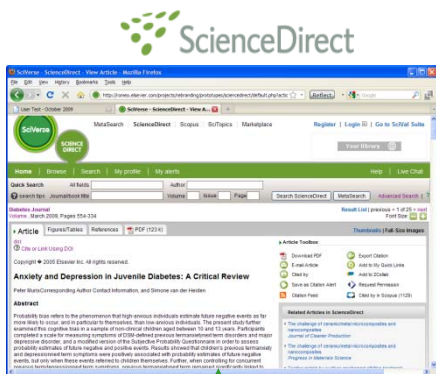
ScienceDirect

SciVerse - ScienceDirect - View Article - Mozilla Firefox

File Edit View History Bookmarks Tools Help

http://sinews.elsevier.com/projects/rebranding/prototypes/sciencedirect/default.php?article

Google

User Test - October 2009

SciVerse - ScienceDirect - View A...

SciVerse

SCIENCE DIRECT

MetaSearch | ScienceDirect | Scopus | SciTopics | Marketplace

Register | Login | Go to SciVal Suite

Your library

Home | Browse | Search | My profile | My alerts

Help | Live Chat

Quick Search All fields Author

search tips Journal/book title Volume Issue Page

Search ScienceDirect | MetaSearch | Advanced Search

Diabetes Journal
Volume, March 2009, Pages 554-334

Result List | previous < 1 of 25 > next
Font Size

Article | Figures/Tables | References | PDF (120 K)

Thumbnails | Full-Size Images

DOI
Cite or Link Using DOI

Copyright © 2005 Elsevier Inc. All rights reserved.

Anxiety and Depression in Juvenile Diabetes: A Critical Review

Peter Muris Corresponding Author Contact Information, and Simone van der Heiden

Abstract

Probability bias refers to the phenomenon that high anxious individuals estimate future negative events as far more likely to occur, and in particular to themselves, than low anxious individuals. The present study further examined this cognitive bias in a sample of non-clinical children aged between 10 and 12 years. Participants completed a scale for measuring symptoms of DSM-defined previous termanxietynext term disorders and major depressive disorder, and a modified version of the Subjective Probability Questionnaire in order to assess probability estimates of future negative and positive events. Results showed that children's previous termanxiety and depressionnext term symptoms were positively associated with probability estimates of future negative events, but only when these events referred to children themselves. Further, when controlling for concurrent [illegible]

Article Toolbox

Download PDF
E-mail Article
Cited by
Save as Citation Alert
Citation Feed
Export Citation
Add to My Quick Links
Add to 2Collab
Request Permission
Cited by in Scopus (1129)

Related Articles in ScienceDirect

The challenge of ceramic/metal microcomposites and nanocomposites
Journal of Cleaner Production

The challenge of ceramic/metal microcomposites and nanocomposites
Progress in Materials Science